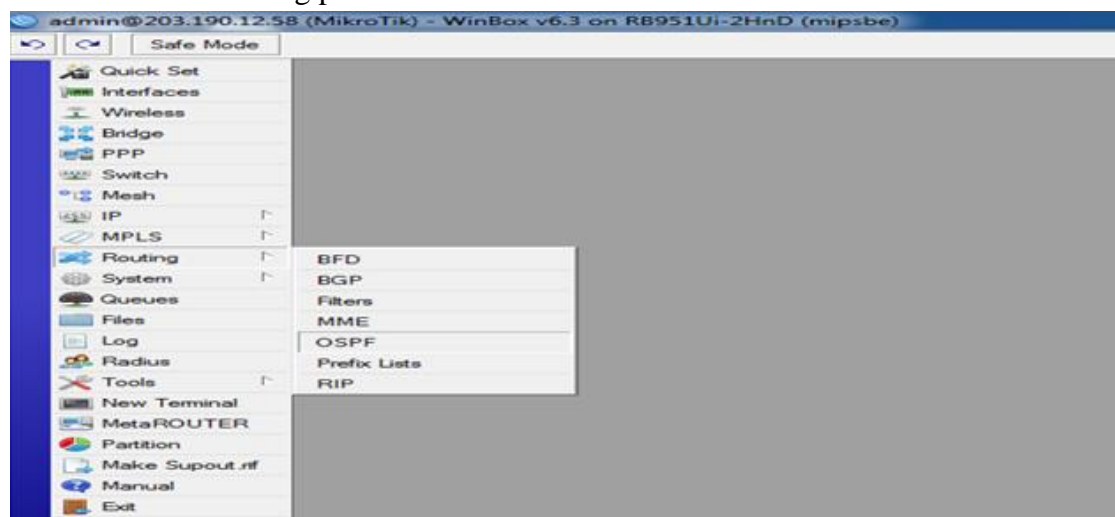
admin@203.190.12.58 (MikroTik) - WinBox v6.3 on RB951Ui-2HnD (mipsbe)

Safe Mode

Quick Set
Interfaces
Wireless
Bridge
PPP
Switch
Mesh
IP
MPLS
Routing
System
Queues
Files
Log
Radius
Tools
New Terminal
MetaROUTER
Partition
Make Supout.rif
Manual
Exit

BFD
BGP
Filters
MME
OSPF
Prefix Lists
RIP